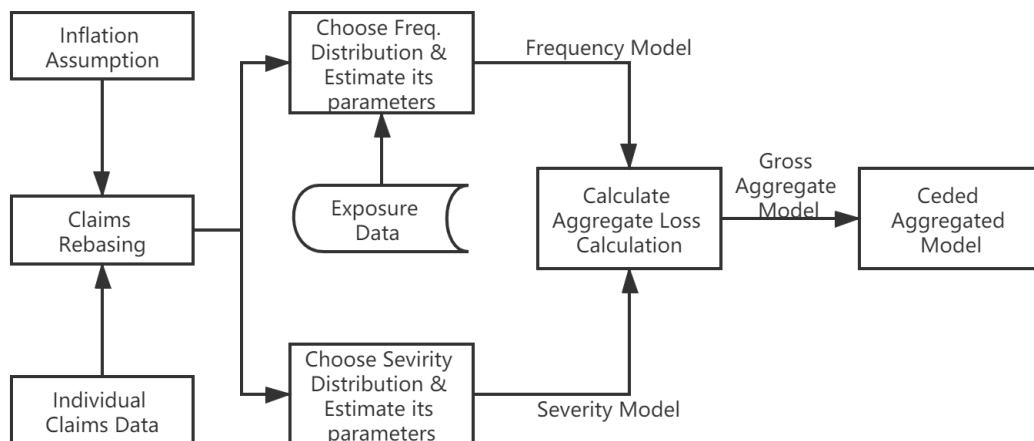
Inflation Assumption

Claims Rebasing

Individual Claims Data

Choose Freq. Distribution & Estimate its parameters

Frequency Model

Exposure Data

Choose Sevirity Distribution & Estimate its parameters

Severity Model

Calculate Aggregate Loss Calculation

Gross Aggregate Model

Ceded Aggregated Model